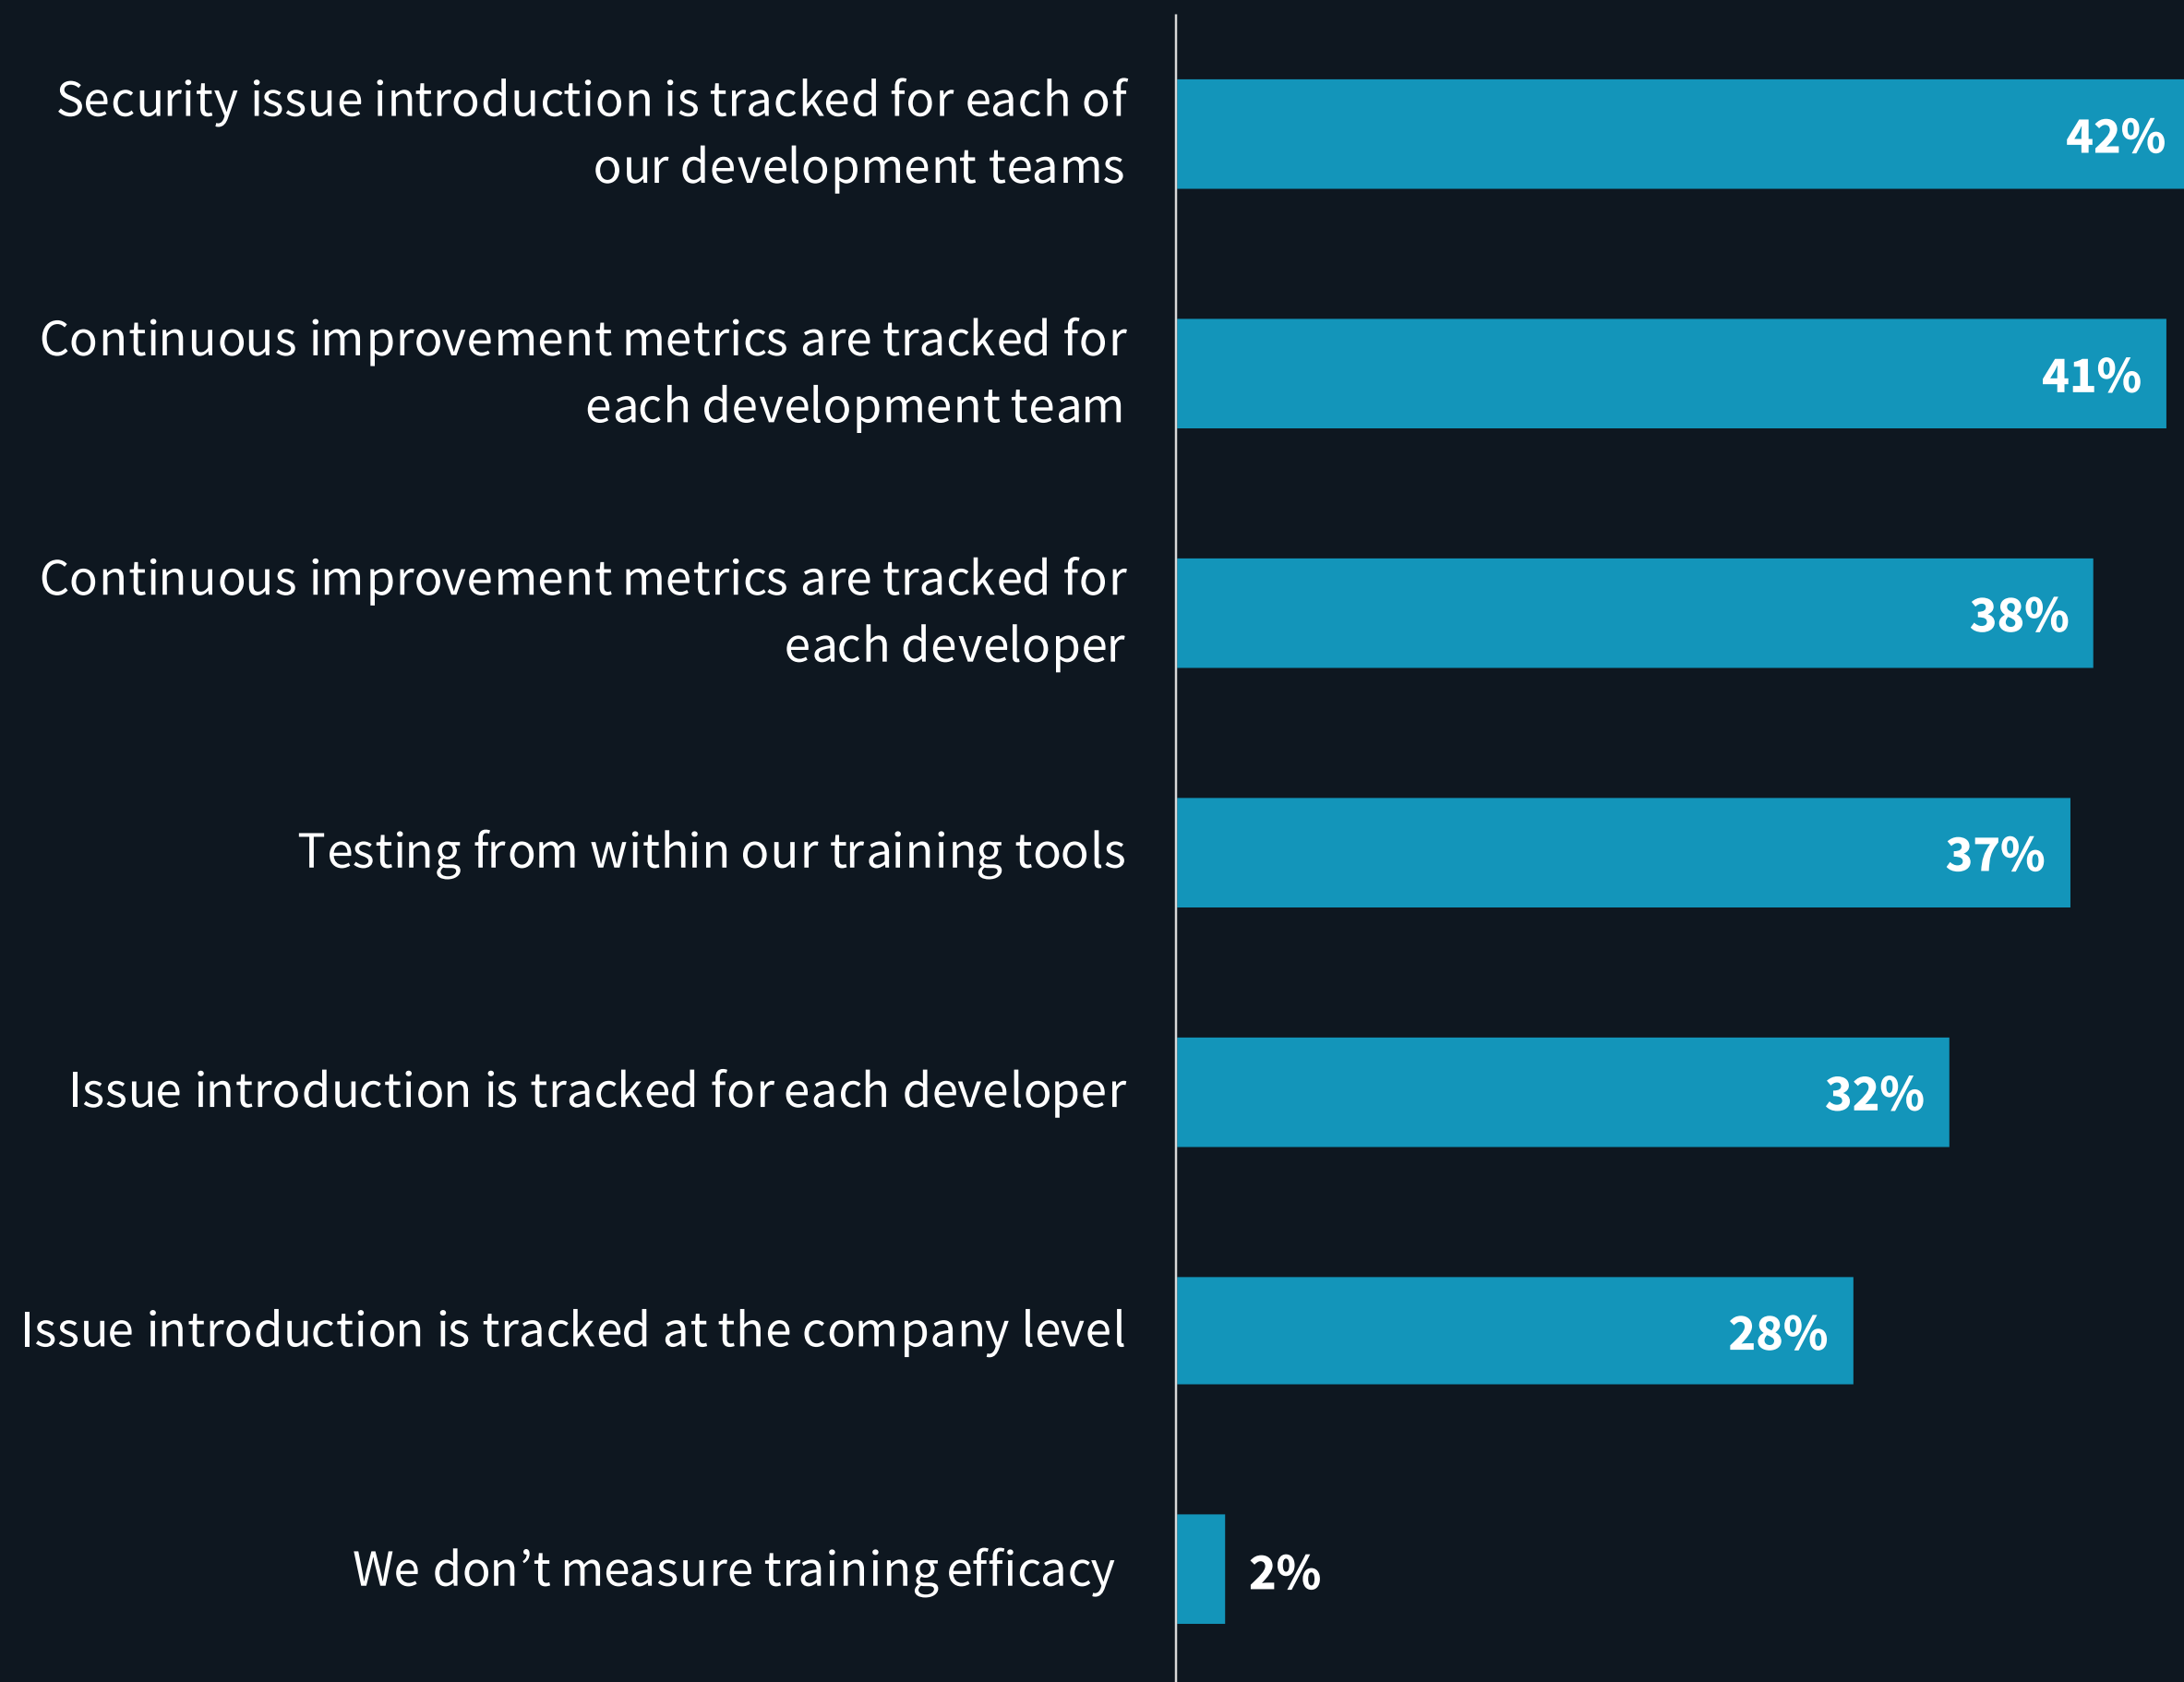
Security issue introduction is tracked for each of our development teams 42%

Continuous improvement metrics are tracked for each development team 41%

Continuous improvement metrics are tracked for each developer 38%

Testing from within our training tools 37%

Issue introduction is tracked for each developer 32%

Issue introduction is tracked at the company level 28%

We don’t measure training efficacy 2%